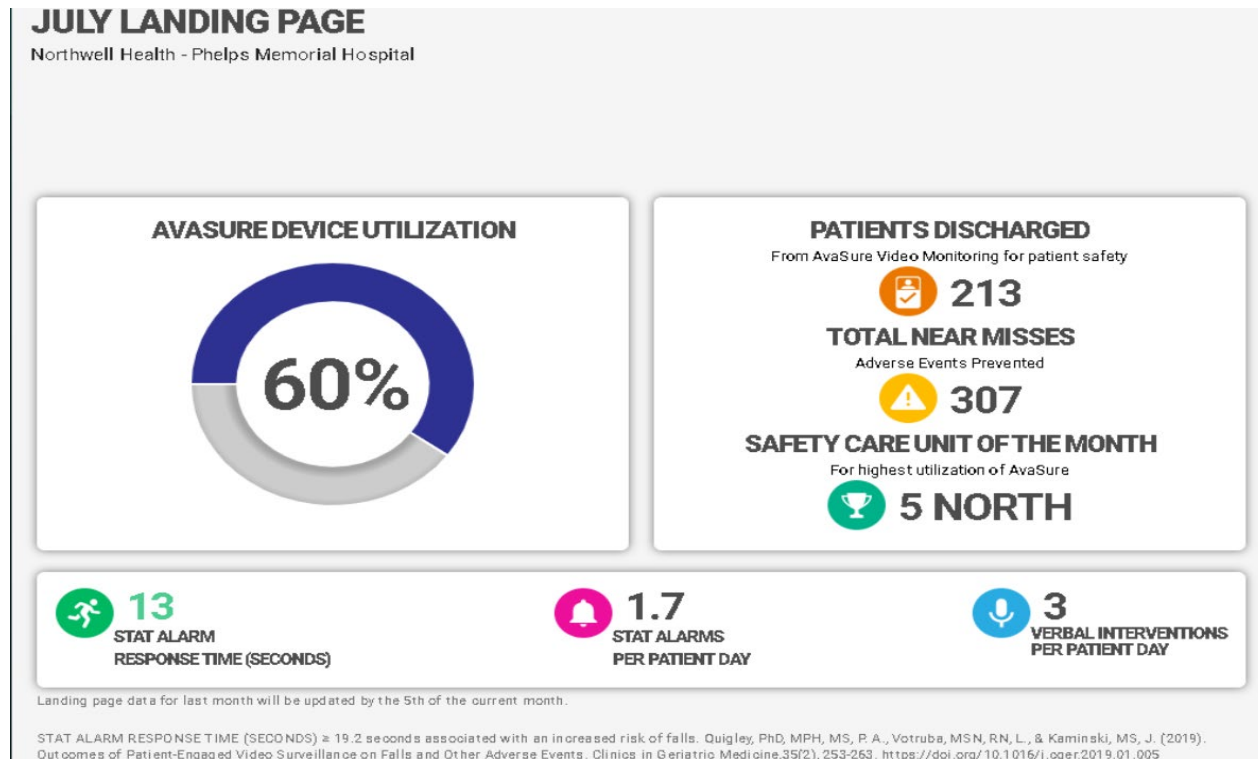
JULY LANDING PAGE
Northwell Health - Phelps Memorial Hospital

AVASURE DEVICE UTILIZATION

60%

PATIENTS DISCHARGED
From AvaSure Video Monitoring for patient safety
213
TOTAL NEAR MISSES
Adverse Events Prevented
307
SAFETY CARE UNIT OF THE MONTH
For highest utilization of AvaSure
5 NORTH

13
STAT ALARM
RESPONSE TIME (SECONDS)

1.7
STAT ALARMS
PER PATIENT DAY

3
VERBAL INTERVENTIONS
PER PATIENT DAY

Landing page data for last month will be updated by the 5th of the current month.

STAT ALARM RESPONSE TIME (SECONDS) ≥ 19.2 seconds associated with an increased risk of falls. Quigley, PhD, MPH, MS, P. A., Votruba, MSN, RN, L., & Kaminski, MS, J. (2019). Outcomes of Patient-Engaged Video Surveillance on Falls and Other Adverse Events. Clinics in Geriatric Medicine.35(2), 253-263. https://doi.org/10.1016/j.cger.2019.01.005